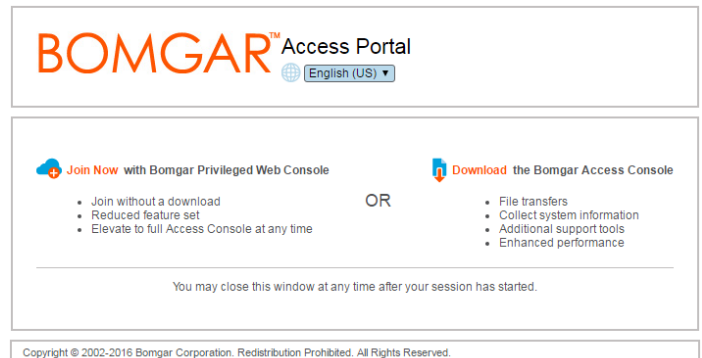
BOMGAR™ Access Portal

English (US) ▾

Join Now with Bomgar Privileged Web Console

- Join without a download
- Reduced feature set
- Elevate to full Access Console at any time

OR

Download the Bomgar Access Console

- File transfers
- Collect system information
- Additional support tools
- Enhanced performance

You may close this window at any time after your session has started.

Copyright © 2002-2016 Bomgar Corporation. Redistribution Prohibited. All Rights Reserved.